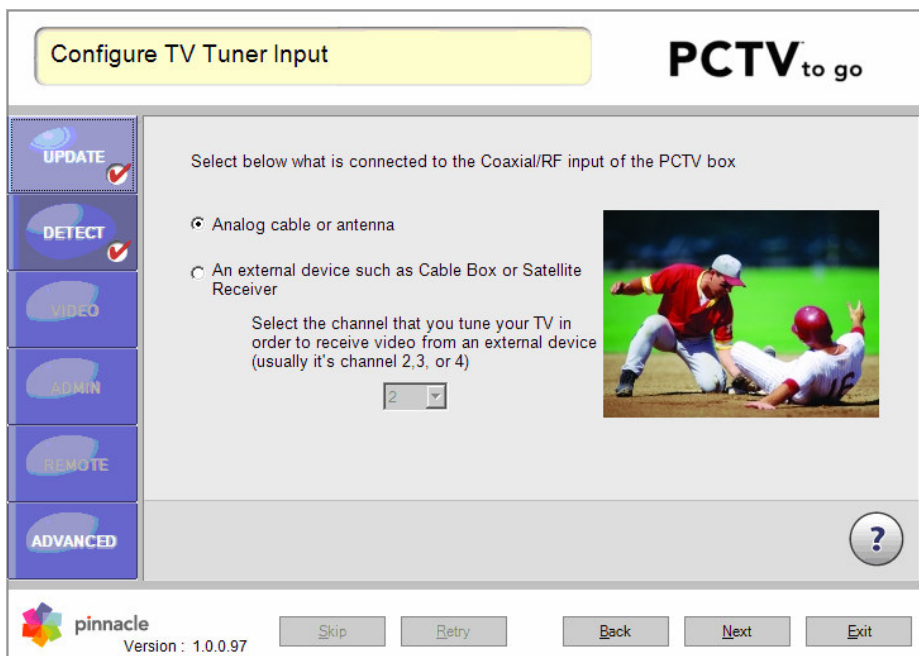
Configure TV Tuner Input

PCTV to go

UPDATE

DETECT

VIDEO

ADMIN

REMOTE

ADVANCED

Select below what is connected to the Coaxial/RF input of the PCTV box

Analog cable or antenna

An external device such as Cable Box or Satellite Receiver

Select the channel that you tune your TV in order to receive video from an external device (usually it's channel 2,3, or 4)

2

16

?

pinnacle

Version : 1.0.0.97

Skip

Retry

Back

Next

Exit